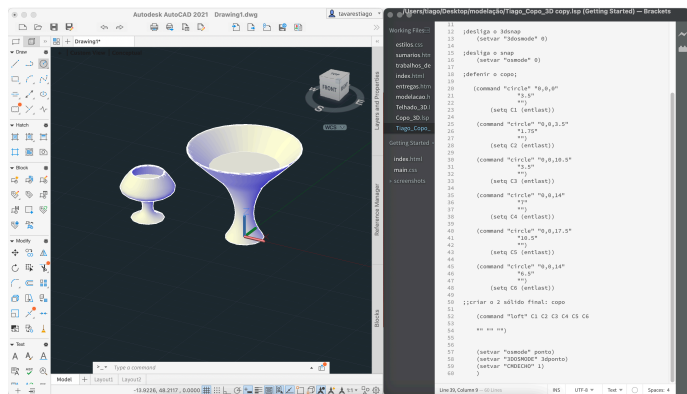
Autodesk AutoCAD 2021 Drawing1.dwg

tavarestiago

Drawing1*

Draw

Hatch

Block

Modify

Text

FRONT

WCS

Type a command

Model Layout1 Layout2

-10.9236, 48.2117 , 0.0000

Layers and Properties

Reference Manager

Blocks

/Users/tiago/Desktop/modelação/Tiago_Copo_3D copy.lsp (Getting Started) — Brackets

Working Files

estilos.css
sumarios.htm
trabalhos_de
index.html
entregas.htm
modelacao.h
Telhado_3D.l
Copo_3D.lsp
Tiago_Copo_

Getting Started

index.html
main.css
screenshots

11
12 ;desliga o 3dsnap
13 (setvar "3dosmode" 0)
14
15 ;desliga o snap
16 (setvar "osmode" 0)
17
18 ;definir o copo;
19
20 (command "circle" "0,0,0"
21 "3.5"
22 "")
23 (setq C1 (entlast))
24
25 (command "circle" "0,0,2.5"
26 "1.75"
27 "")
28 (setq C2 (entlast))
29
30 (command "circle" "0,0,10.5"
31 "3.5"
32 "")
33 (setq C3 (entlast))
34
35 (command "circle" "0,0,14"
36 "7"
37 "")
38 (setq C4 (entlast))
39
40 (command "circle" "0,0,17.5"
41 "10.5"
42 "")
43 (setq C5 (entlast))
44
45 (command "circle" "0,0,14"
46 "6.5"
47 "")
48 (setq C6 (entlast))
49
50 ;;criar o 2 sólido final: copo
51
52 (command "loft" C1 C2 C3 C4 C5 C6
53
54 "" "" "")
55
56
57 (setvar "osmode" ponto)
58 (setvar "3DOSMODE" 3dponto)
59 (setvar "CMDECHO" 1)
60 )

Line 39, Column 9 — 60 Lines INS UTF-8 Text Spaces: 4